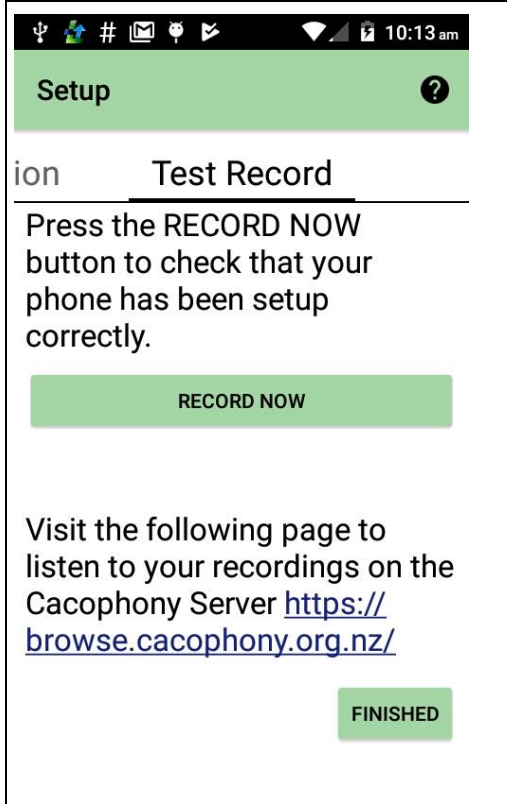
# 10:13 am

Setup

ion Test Record

Press the RECORD NOW button to check that your phone has been setup correctly.

RECORD NOW

Visit the following page to listen to your recordings on the Cacophony Server https://browse.cacophony.org.nz/

FINISHED